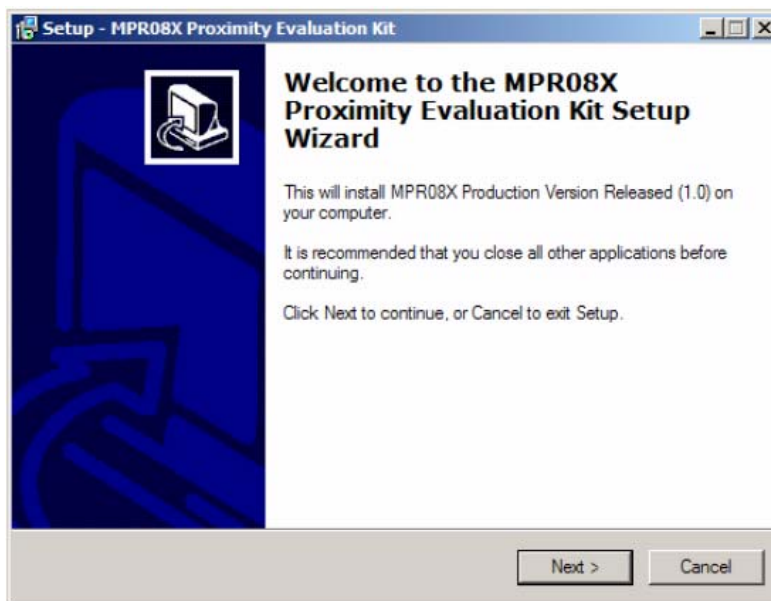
Setup - MPR08X Proximity Evaluation Kit

Welcome to the MPR08X Proximity Evaluation Kit Setup Wizard

This will install MPR08X Production Version Released (1.0) on your computer.

It is recommended that you close all other applications before continuing.

Click Next to continue, or Cancel to exit Setup.

Next >

Cancel